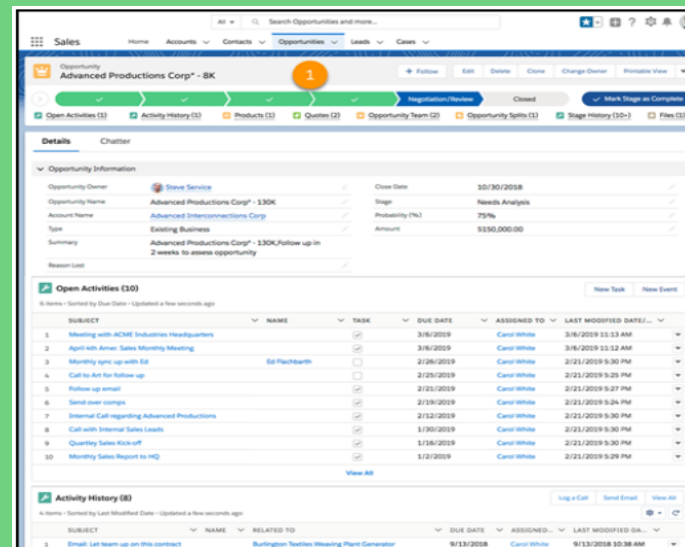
All | Search Opportunities and more...

Sales Home Accounts Contacts Opportunities Leads Cases

Opportunity
Advanced Productions Corp* - 8K

+ Follow Edit Delete Clone Change Owner Printable View

1

Negotiation/Review Closed Mark Stage as Complete

Open Activities (1) Activity History (1) Products (1) Quotes (2) Opportunity Team (2) Opportunity Splits (1) Stage History (10+) Files (1)

Details Chatter

Opportunity Information

Opportunity Owner: Steve Service
Opportunity Name: Advanced Productions Corp* - 130K
Account Name: Advanced Interconnections Corp
Type: Existing Business
Summary: Advanced Productions Corp* - 130K,Follow up in 2 weeks to assess opportunity
Reason Lost

Close Date: 10/30/2018
Stage: Needs Analysis
Probability (%): 75%
Amount: $150,000.00

Open Activities (10)
6 items • Sorted by Due Date • Updated a few seconds ago

New Task New Event

| | SUBJECT | NAME | TASK | DUE DATE | ASSIGNED TO | LAST MODIFIED DATE/... |
|---|---|---|---|---|---|---|
| 1 | Meeting with ACME Industries Headquarters | | | 3/6/2019 | Carol White | 3/6/2019 11:13 AM |
| 2 | April 4th Amer. Sales Monthly Meeting | | | 3/6/2019 | Carol White | 3/6/2019 11:12 AM |
| 3 | Monthly sync up with Ed | Ed Flachbarth | | 2/26/2019 | Carol White | 2/21/2019 5:30 PM |
| 4 | Call to Art for follow up | | | 2/25/2019 | Carol White | 2/21/2019 5:25 PM |
| 5 | Follow up email | | | 2/21/2019 | Carol White | 2/21/2019 5:27 PM |
| 6 | Send over comps | | | 2/19/2019 | Carol White | 2/21/2019 5:24 PM |
| 7 | Internal Call regarding Advanced Productions | | | 2/12/2019 | Carol White | 2/21/2019 5:30 PM |
| 8 | Call with Internal Sales Leads | | | 1/30/2019 | Carol White | 2/21/2019 5:30 PM |
| 9 | Quartley Sales Kick-off | | | 1/16/2019 | Carol White | 2/21/2019 5:30 PM |
| 10 | Monthly Sales Report to HQ | | | 1/2/2019 | Carol White | 2/21/2019 5:29 PM |

View All

Activity History (8)
4 items • Sorted by Last Modified Date • Updated a few seconds ago

Log a Call Send Email View All

| | SUBJECT | NAME | RELATED TO | DUE DATE | ASSIGNED... | LAST MODIFIED DA... |
|---|---|---|---|---|---|---|
| 1 | Email: Let team up on this contract | | Burlington Textiles Weaving Plant Generator | 9/13/2018 | Carol White | 9/13/2018 10:38 AM |